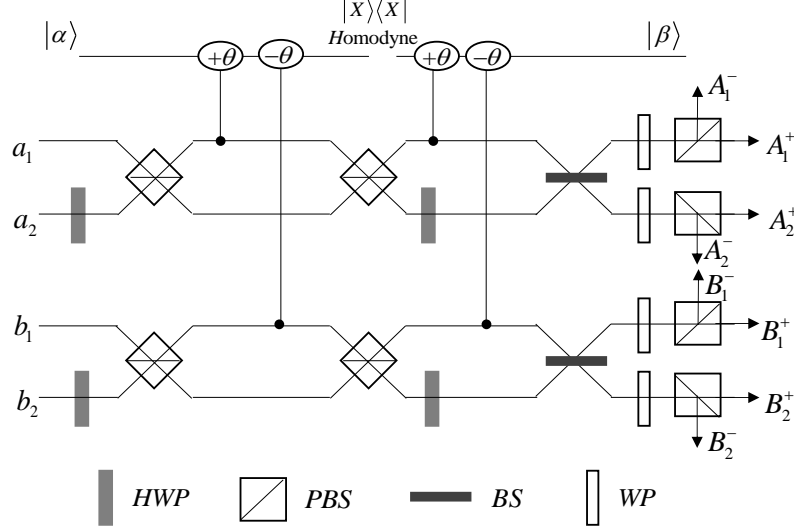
$|X\rangle\langle X|$
Homodyne

$|\alpha\rangle$

$+\theta$ $-\theta$ $+\theta$ $-\theta$

$|\beta\rangle$

$a_1$
$a_2$
$b_1$
$b_2$

$A_1^-$
$A_1^+$
$A_2^+$
$A_2^-$
$B_1^-$
$B_1^+$
$B_2^+$
$B_2^-$

HWP PBS BS WP